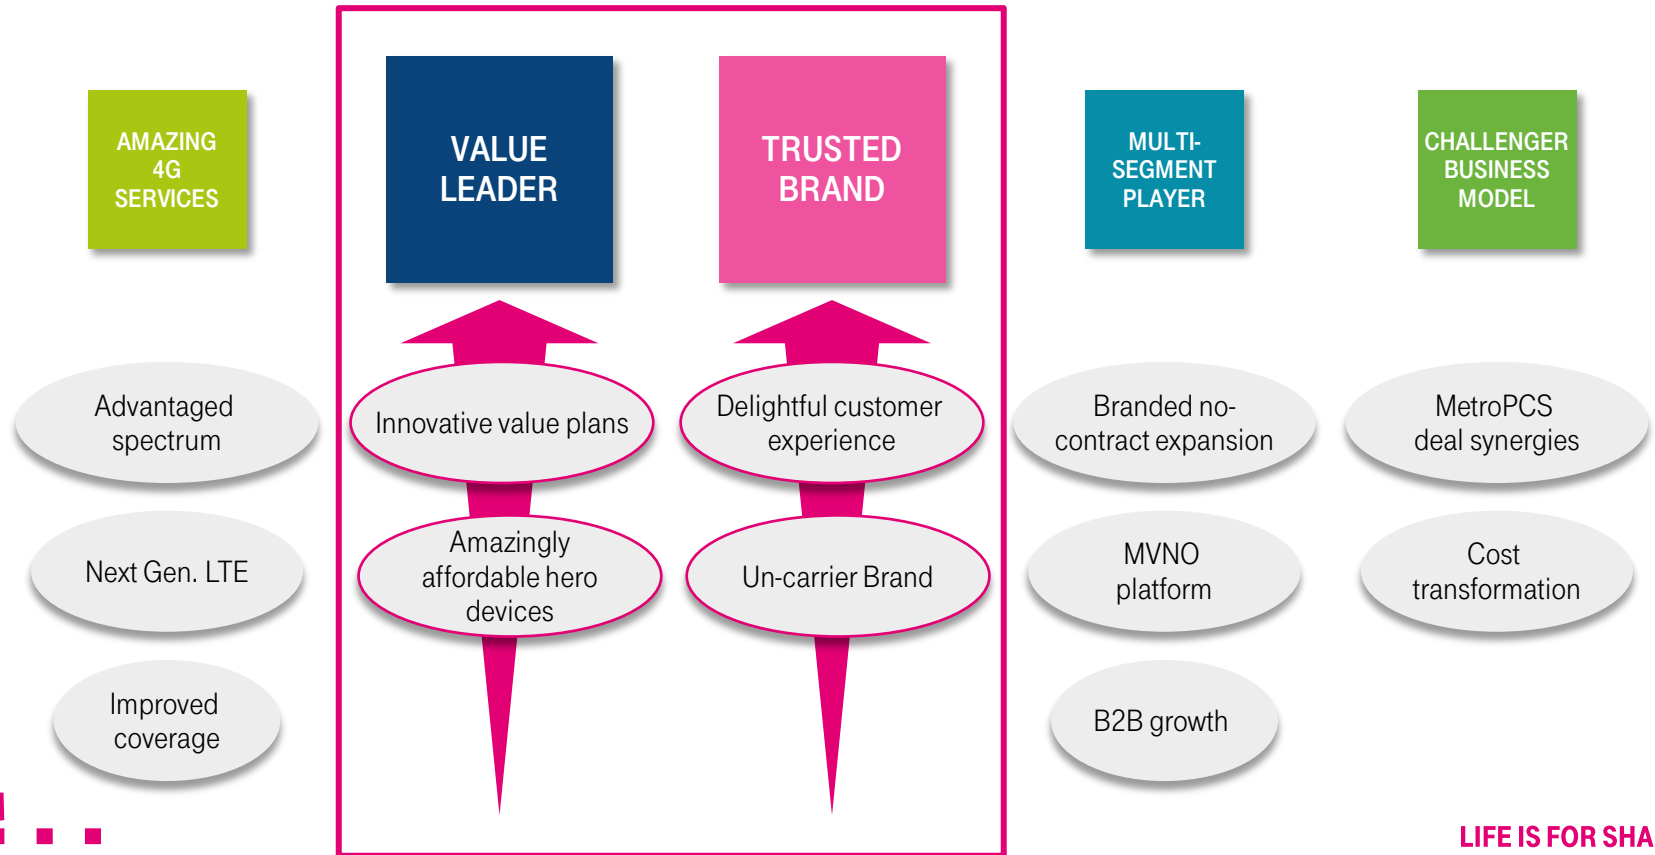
AMAZING 4G SERVICES

Advantaged spectrum

Next Gen. LTE

Improved coverage

VALUE LEADER

Innovative value plans

Amazingly affordable hero devices

TRUSTED BRAND

Delightful customer experience

Un-carrier Brand

MULTI-SEGMENT PLAYER

Branded no-contract expansion

MVNO platform

B2B growth

CHALLENGER BUSINESS MODEL

MetroPCS deal synergies

Cost transformation

LIFE IS FOR SHA